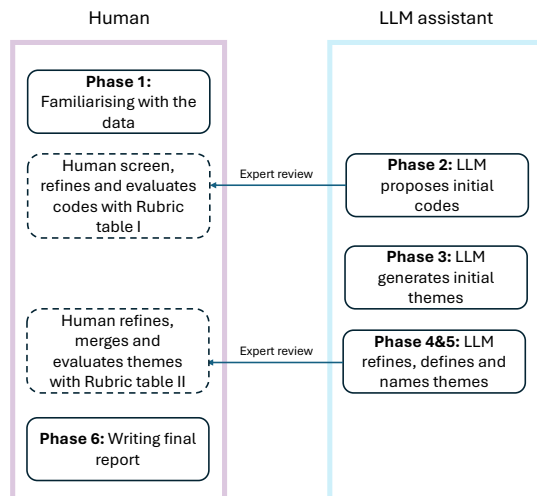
Human

LLM assistant

Phase 1: Familiarising with the data

Human screen, refines and evaluates codes with Rubric table I

Expert review

Phase 2: LLM proposes initial codes

Phase 3: LLM generates initial themes

Human refines, merges and evaluates themes with Rubric table II

Expert review

Phase 4&5: LLM refines, defines and names themes

Phase 6: Writing final report